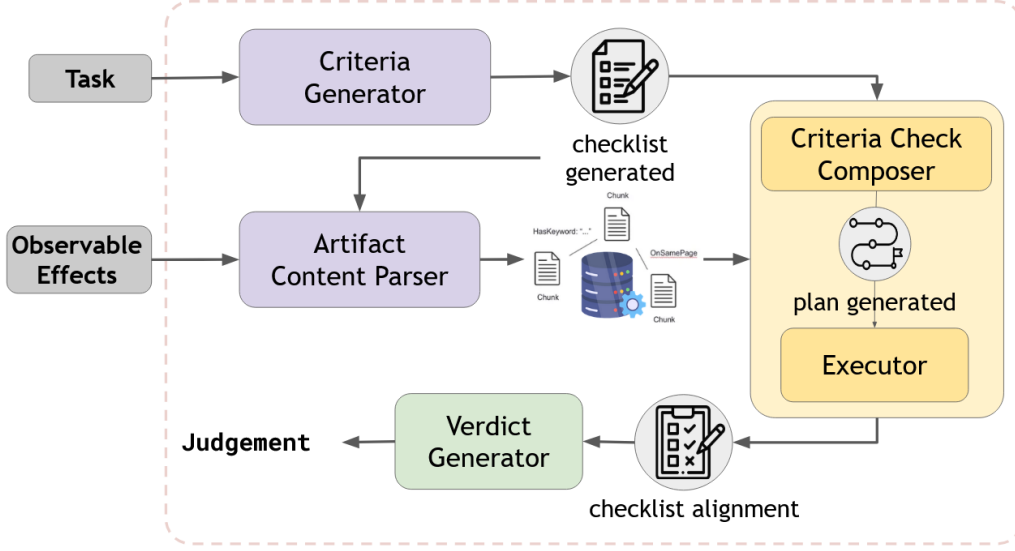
Task

Criteria Generator

checklist generated

Criteria Check Composer

Observable Effects

Artifact Content Parser

Chunk

HasKeyword: "..."

Chunk

OnSamePage

Chunk

plan generated

Executor

Judgement

Verdict Generator

checklist alignment